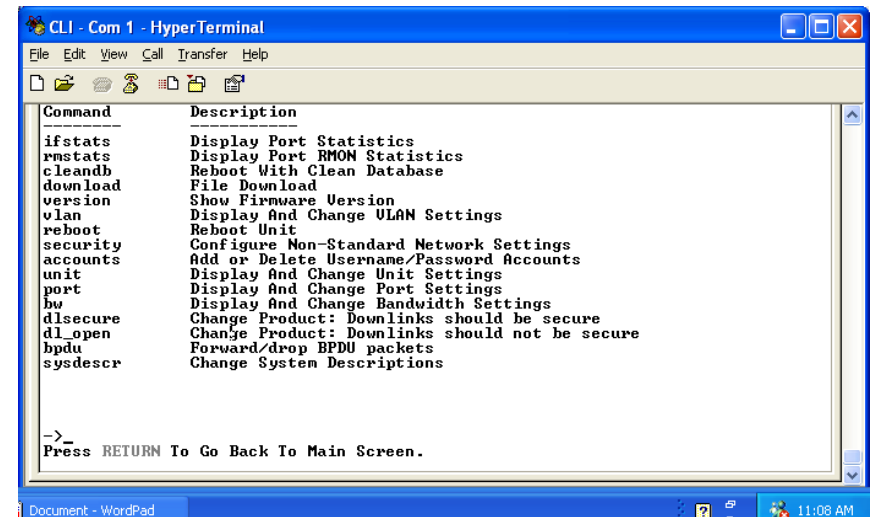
CLI - Com 1 - HyperTerminal

File Edit View Call Transfer Help

| Command | Description |
|---|---|
| -------- | ----------- |
| ifstats | Display Port Statistics |
| rmstats | Display Port RMON Statistics |
| cleandb | Reboot With Clean Database |
| download | File Download |
| version | Show Firmware Version |
| vlan | Display And Change VLAN Settings |
| reboot | Reboot Unit |
| security | Configure Non-Standard Network Settings |
| accounts | Add or Delete Username/Password Accounts |
| unit | Display And Change Unit Settings |
| port | Display And Change Port Settings |
| bw | Display And Change Bandwidth Settings |
| dlsecure | Change Product: Downlinks should be secure |
| dl_open | Change Product: Downlinks should not be secure |
| bpdu | Forward/drop BPDU packets |
| sysdescr | Change System Descriptions |

->_
Press RETURN To Go Back To Main Screen.

Document - WordPad

11:08 AM